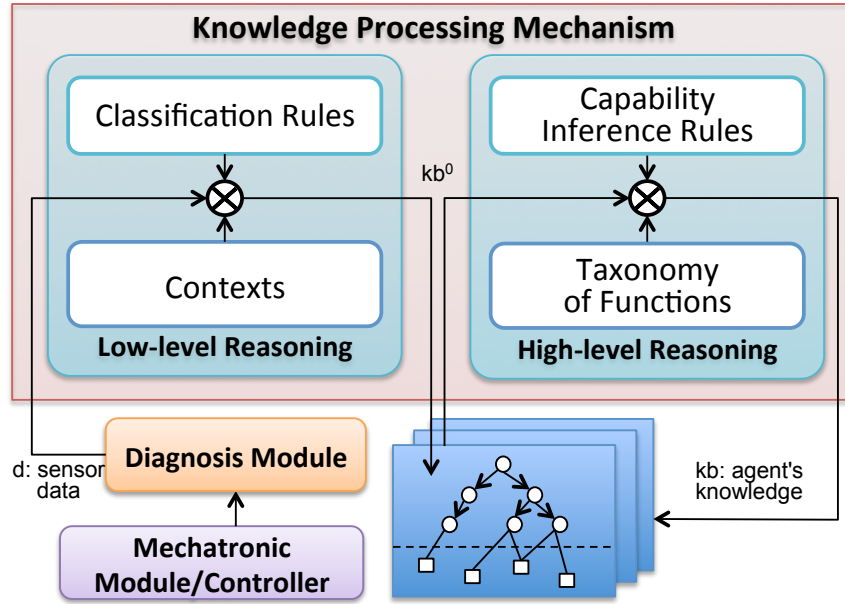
Knowledge Processing Mechanism

Classification Rules

Contexts

Low-level Reasoning

$kb^0$

Capability Inference Rules

Taxonomy of Functions

High-level Reasoning

d: sensor data

Diagnosis Module

Mechatronic Module/Controller

kb: agent's knowledge